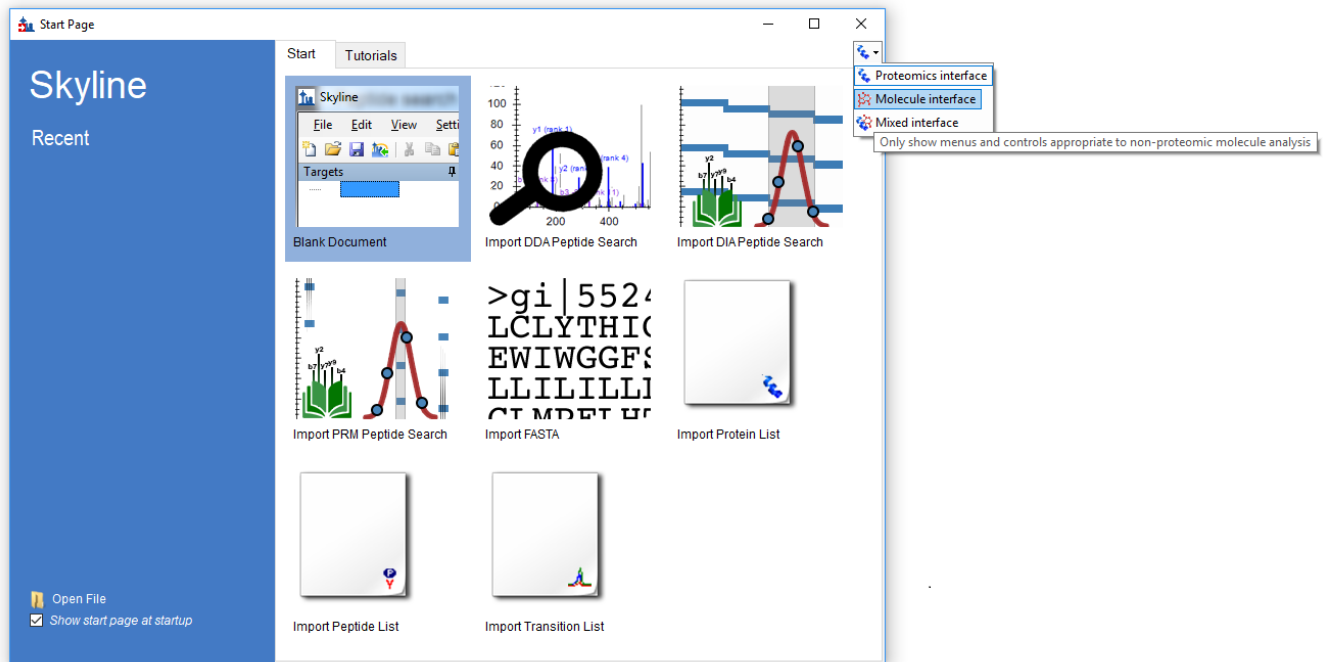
Start Page

Skyline

Recent

Open File
Show start page at startup

Start Tutorials

Proteomics interface
Molecule interface
Mixed interface
Only show menus and controls appropriate to non-proteomic molecule analysis

Skyline
File Edit View Setti
Targets
Blank Document

100
80
60
40
20
200 400
y1 (rank 1)
y2 (rank 1)
(rank 4)
Import DDA Peptide Search

y2
b7 y7 y9
b4
Import DIA Peptide Search

y2
b7 y7 y9
b4
Import PRM Peptide Search

>gi|552
LCLYTHIC
EWIWGGFS
LLILILLI
Import FASTA

Import Protein List

Import Peptide List

Import Transition List